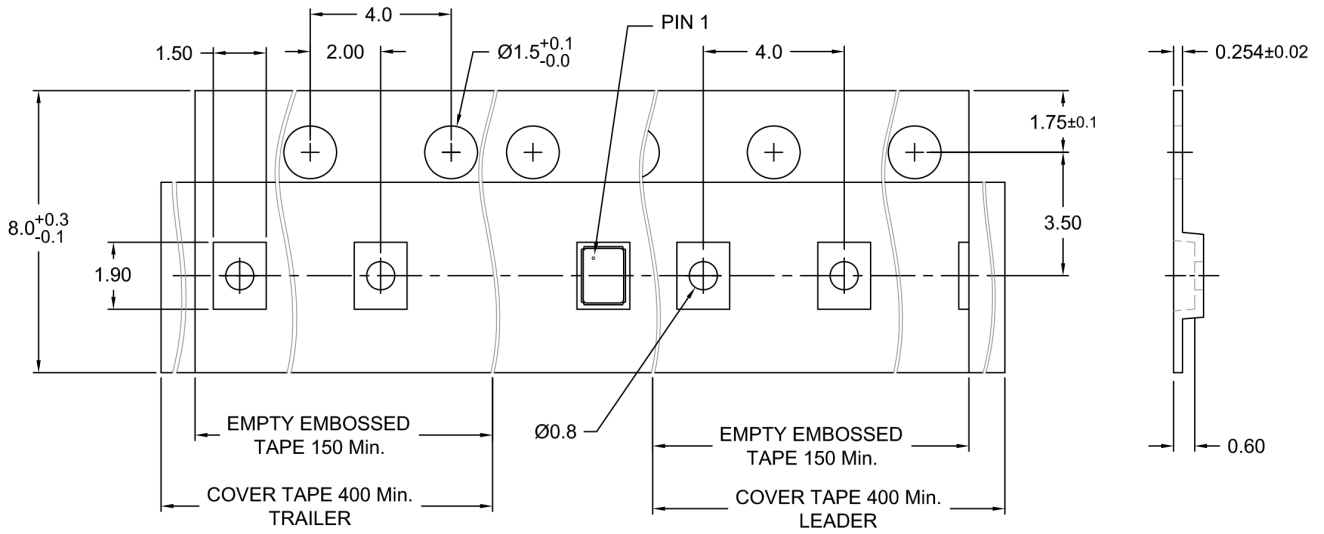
4.0

1.50

2.00

Ø$1.5^{+0.1}_{-0.0}$

PIN 1

4.0

0.254±0.02

1.75±0.1

$8.0^{+0.3}_{-0.1}$

3.50

1.90

EMPTY EMBOSSED TAPE 150 Min.

Ø0.8

EMPTY EMBOSSED TAPE 150 Min.

0.60

COVER TAPE 400 Min. TRAILER

COVER TAPE 400 Min. LEADER